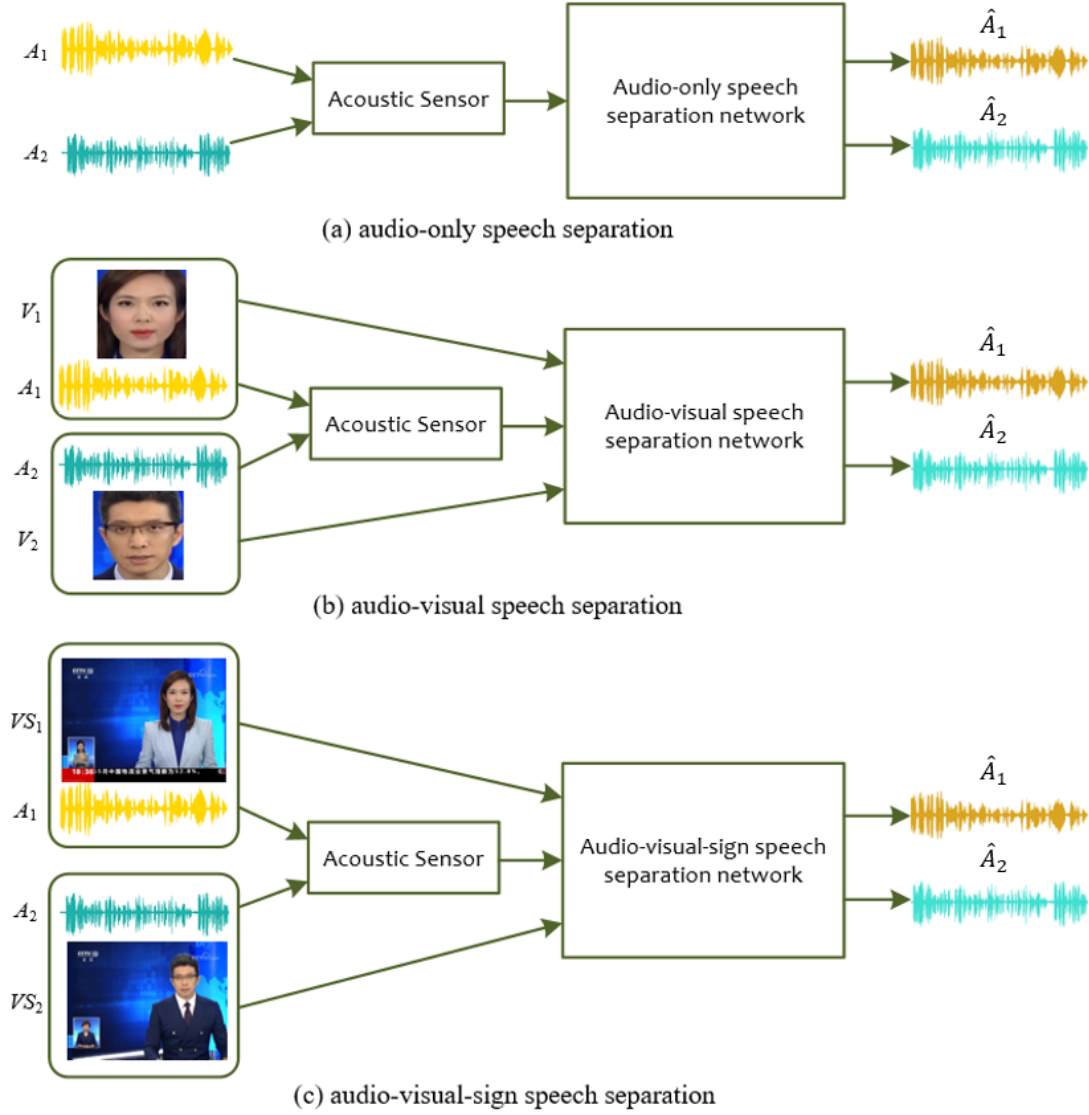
$A_1$

$A_2$

Acoustic Sensor

Audio-only speech separation network

$\hat{A}_1$

$\hat{A}_2$

(a) audio-only speech separation

$V_1$

$A_1$

$A_2$

$V_2$

Acoustic Sensor

Audio-visual speech separation network

$\hat{A}_1$

$\hat{A}_2$

(b) audio-visual speech separation

$VS_1$

16:30 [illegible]

$A_1$

$A_2$

$VS_2$

Acoustic Sensor

Audio-visual-sign speech separation network

$\hat{A}_1$

$\hat{A}_2$

(c) audio-visual-sign speech separation